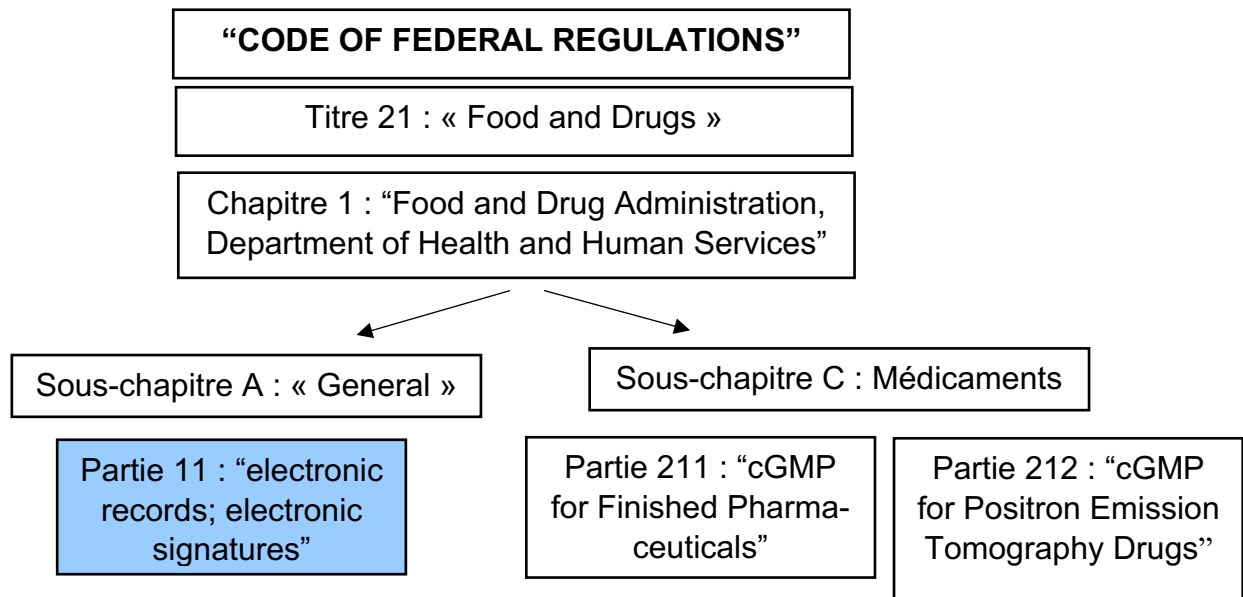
"CODE OF FEDERAL REGULATIONS"

Titre 21 : « Food and Drugs »

Chapitre 1 : "Food and Drug Administration, Department of Health and Human Services"

Sous-chapitre A : « General »

Sous-chapitre C : Médicaments

Partie 11 : "electronic records; electronic signatures"

Partie 211 : "cGMP for Finished Pharmaceuticals"

Partie 212 : "cGMP for Positron Emission Tomography Drugs"